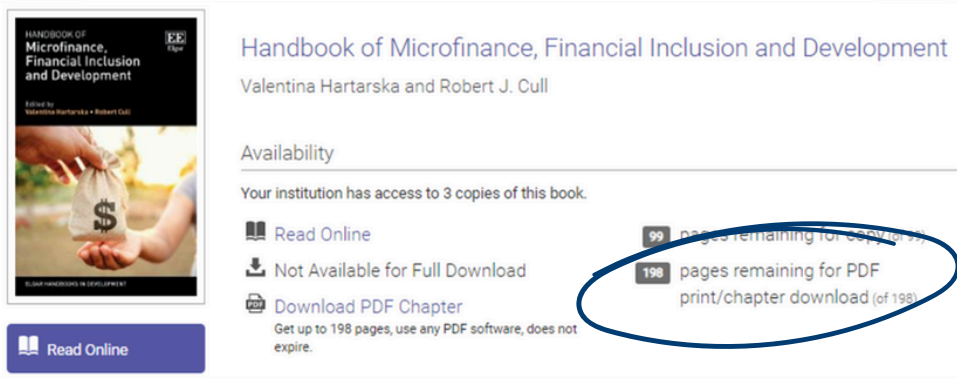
HANDBOOK OF
Microfinance, Financial Inclusion and Development

EE
Elgar

Edited by
Valentina Hartarska • Robert Cull

ELGAR HANDBOOKS IN DEVELOPMENT

Read Online

Handbook of Microfinance, Financial Inclusion and Development

Valentina Hartarska and Robert J. Cull

Availability

Your institution has access to 3 copies of this book.

Read Online

Not Available for Full Download

Download PDF Chapter
Get up to 198 pages, use any PDF software, does not expire.

99 pages remaining for copy (of 99)

198 pages remaining for PDF print/chapter download (of 198)